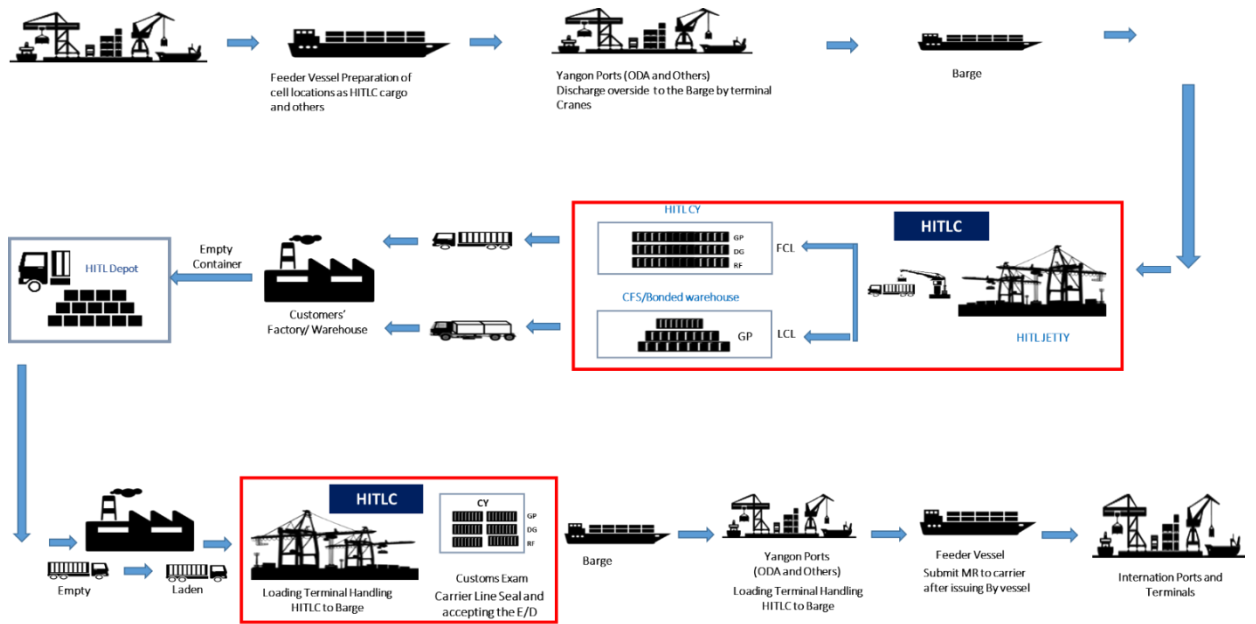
Feeder Vessel Preparation of cell locations as HITLC cargo and others

Yangon Ports (ODA and Others) Discharge overside to the Barge by terminal Cranes

Barge

HITL CY

GP
DG
RF

FCL

HITLC

CFS/Bonded warehouse

GP

LCL

HITL JETTY

HITL Depot

Empty Container

Customers' Factory/ Warehouse

HITLC

CY

GP
DG
RF

Empty

Laden

Loading Terminal Handling HITLC to Barge

Customs Exam Carrier Line Seal and accepting the E/D

Barge

Yangon Ports (ODA and Others) Loading Terminal Handling HITLC to Barge

Feeder Vessel Submit MR to carrier after issuing By vessel

Internation Ports and Terminals